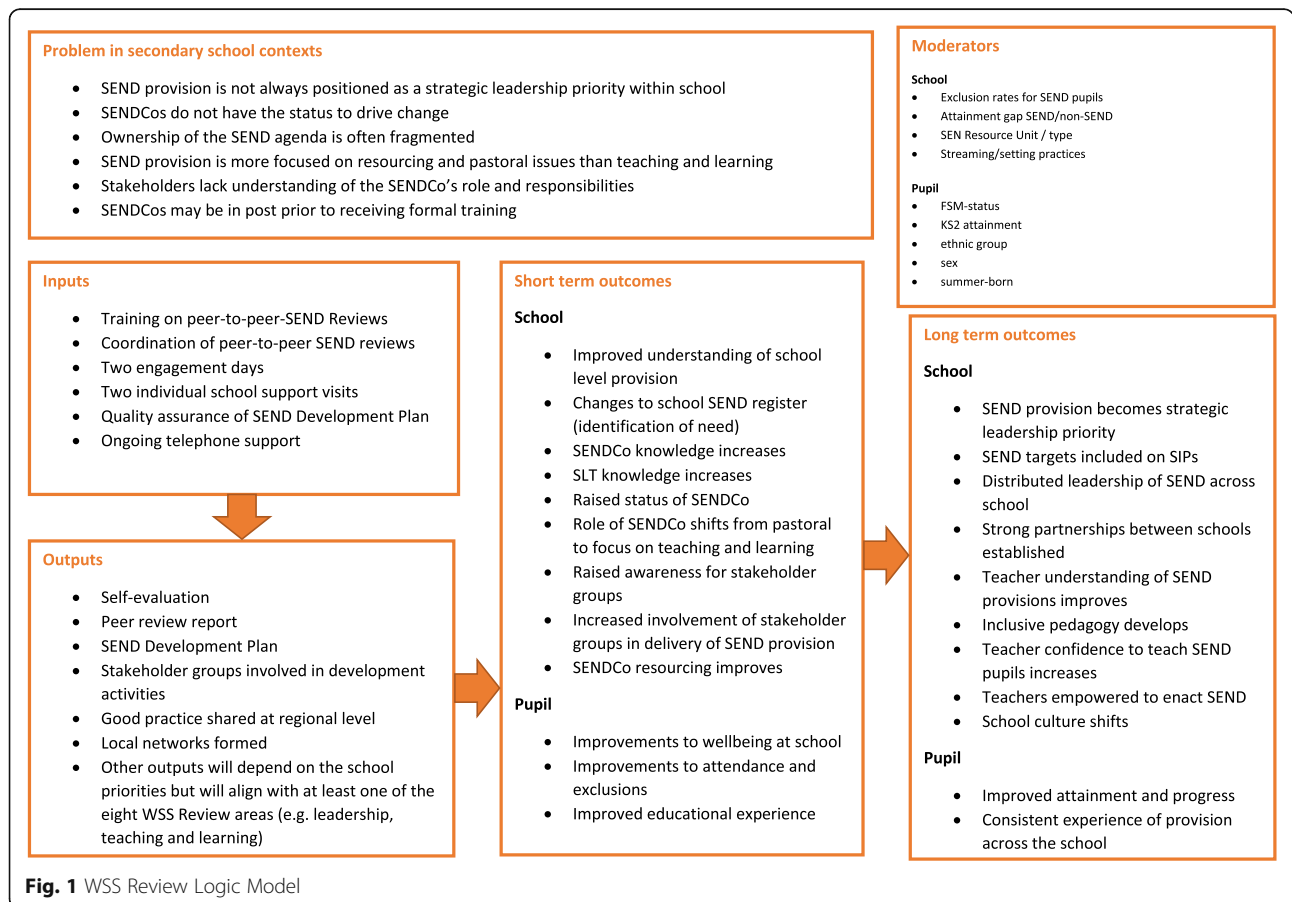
Problem in secondary school contexts

- SEND provision is not always positioned as a strategic leadership priority within school
- SENDCos do not have the status to drive change
- Ownership of the SEND agenda is often fragmented
- SEND provision is more focused on resourcing and pastoral issues than teaching and learning
- Stakeholders lack understanding of the SENDCo's role and responsibilities
- SENDCos may be in post prior to receiving formal training

Moderators

School
- Exclusion rates for SEND pupils
- Attainment gap SEND/non-SEND
- SEN Resource Unit / type
- Streaming/setting practices

Pupil
- FSM-status
- KS2 attainment
- ethnic group
- sex
- summer-born

Inputs

- Training on peer-to-peer-SEND Reviews
- Coordination of peer-to-peer SEND reviews
- Two engagement days
- Two individual school support visits
- Quality assurance of SEND Development Plan
- Ongoing telephone support

Outputs

- Self-evaluation
- Peer review report
- SEND Development Plan
- Stakeholder groups involved in development activities
- Good practice shared at regional level
- Local networks formed
- Other outputs will depend on the school priorities but will align with at least one of the eight WSS Review areas (e.g. leadership, teaching and learning)

Short term outcomes

School

- Improved understanding of school level provision
- Changes to school SEND register (identification of need)
- SENDCo knowledge increases
- SLT knowledge increases
- Raised status of SENDCo
- Role of SENDCo shifts from pastoral to focus on teaching and learning
- Raised awareness for stakeholder groups
- Increased involvement of stakeholder groups in delivery of SEND provision
- SENDCo resourcing improves

Pupil

- Improvements to wellbeing at school
- Improvements to attendance and exclusions
- Improved educational experience

Long term outcomes

School

- SEND provision becomes strategic leadership priority
- SEND targets included on SIPs
- Distributed leadership of SEND across school
- Strong partnerships between schools established
- Teacher understanding of SEND provisions improves
- Inclusive pedagogy develops
- Teacher confidence to teach SEND pupils increases
- Teachers empowered to enact SEND
- School culture shifts

Pupil

- Improved attainment and progress
- Consistent experience of provision across the school

Fig. 1 WSS Review Logic Model